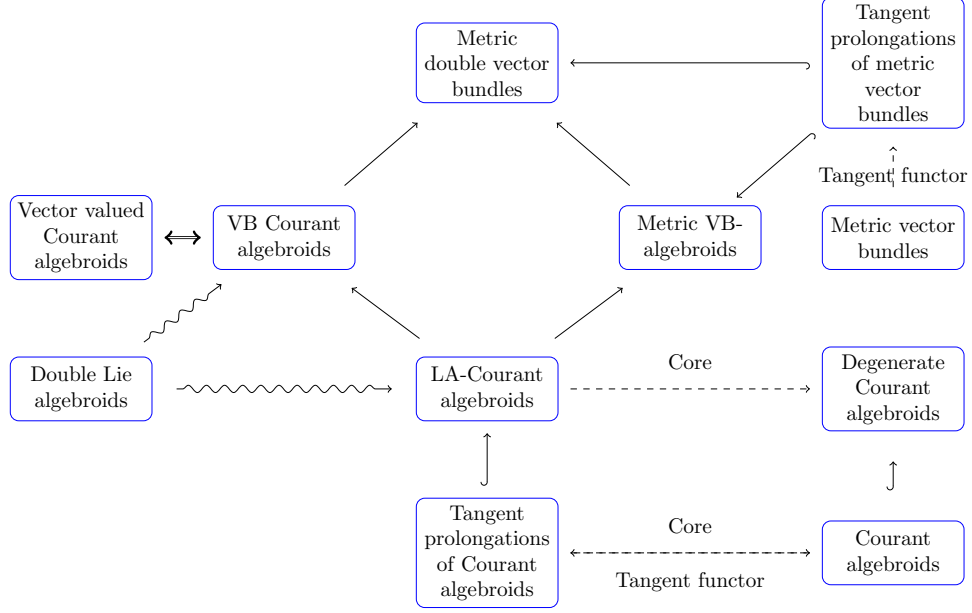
Metric double vector bundles

Tangent prolongations of metric vector bundles

Tangent functor

Vector valued Courant algebroids

$\Longleftrightarrow$

VB Courant algebroids

Metric VB-algebroids

Metric vector bundles

Double Lie algebroids

LA-Courant algebroids

Core

Degenerate Courant algebroids

Tangent prolongations of Courant algebroids

Core

Tangent functor

Courant algebroids